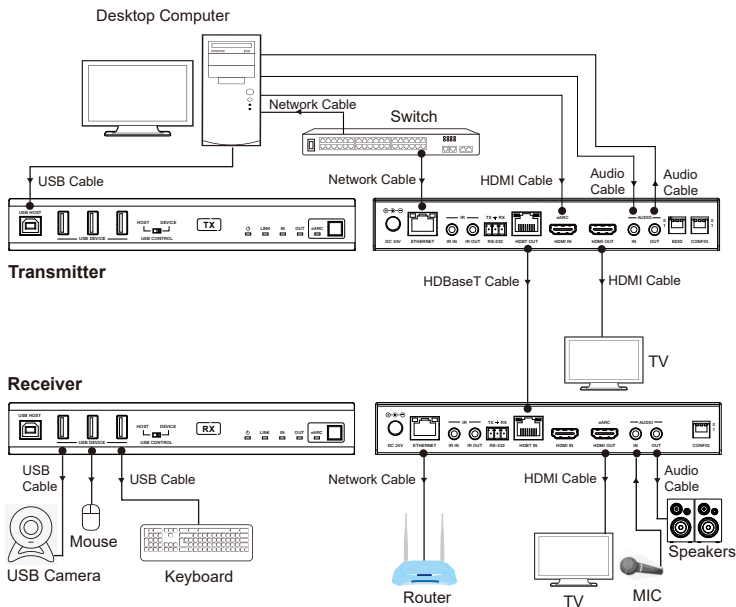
Desktop Computer

Network Cable

Switch

USB Cable

Network Cable

HDMI Cable

Audio Cable

Audio Cable

USB HOST

USB DEVICE

HOST DEVICE

USB CONTROL

TX

LINK

IN

OUT

eARC

DC 24V

ETHERNET

IR

IR IN

IR OUT

TX RX

RS-232

HDBT OUT

eARC

HDMI IN

HDMI OUT

AUDIO

IN

OUT

EDID

CONFIG

Transmitter

HDBaseT Cable

HDMI Cable

TV

Receiver

USB HOST

USB DEVICE

HOST DEVICE

USB CONTROL

RX

LINK

IN

OUT

eARC

DC 24V

ETHERNET

IR

IR IN

IR OUT

TX RX

RS-232

HDBT IN

HDMI IN

eARC

HDMI OUT

AUDIO

IN

OUT

CONFIG

USB Cable

USB Cable

Network Cable

HDMI Cable

Audio Cable

Mouse

Speakers

USB Camera

Keyboard

Router

TV

MIC